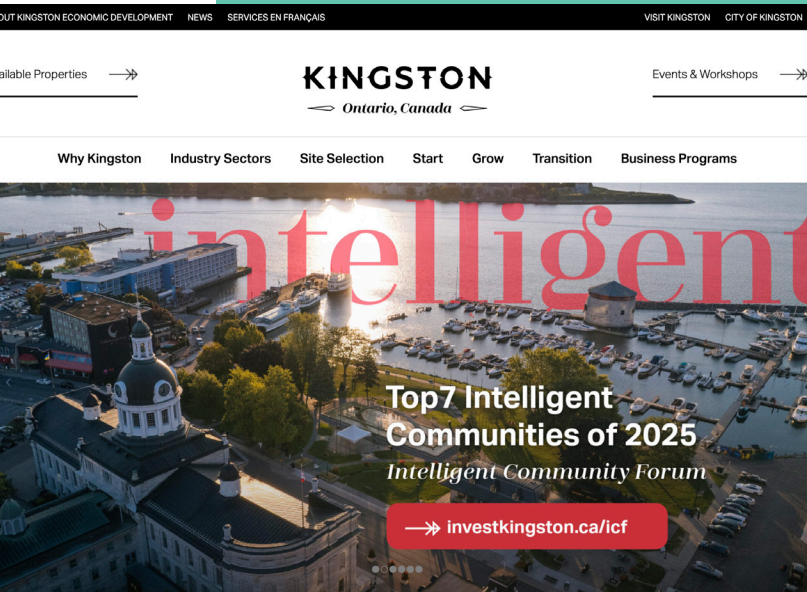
OUT KINGSTON ECONOMIC DEVELOPMENT NEWS SERVICES EN FRANÇAIS VISIT KINGSTON CITY OF KINGSTON

ailable Properties

KINGSTON
Ontario, Canada

Events & Workshops

Why Kingston Industry Sectors Site Selection Start Grow Transition Business Programs

intelligent

Top7 Intelligent Communities of 2025
Intelligent Community Forum

investkingston.ca/icf